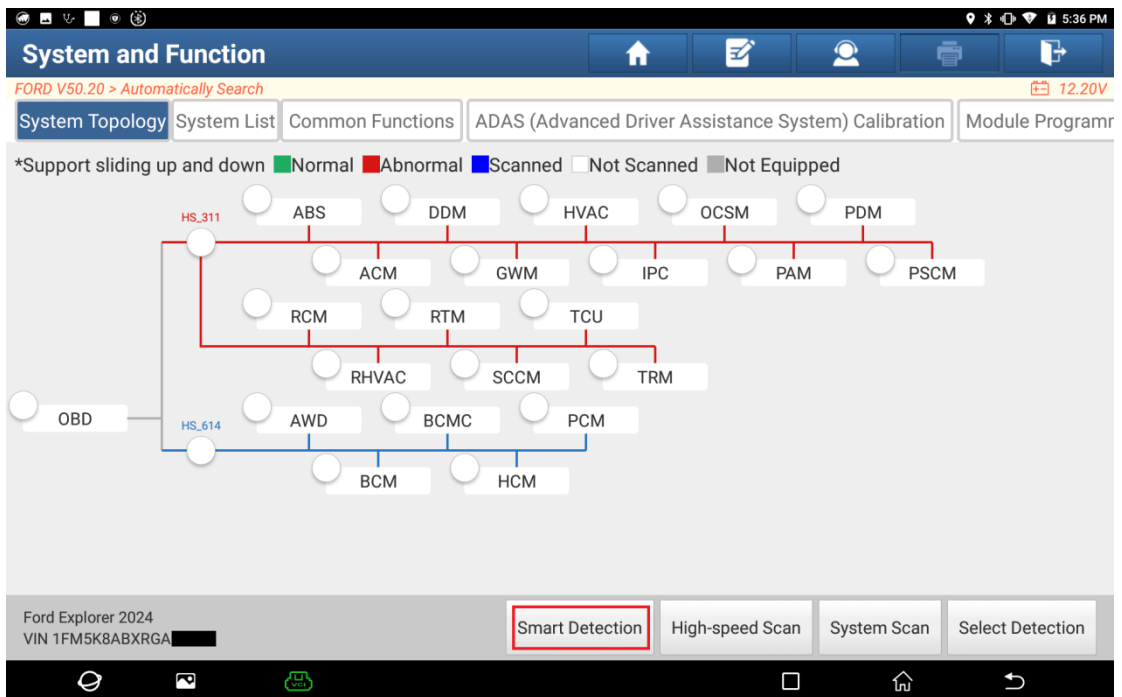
5:36 PM

System and Function

FORD V50.20 > Automatically Search

12.20V

System Topology | System List | Common Functions | ADAS (Advanced Driver Assistance System) Calibration | Module Programm

*Support sliding up and down Normal Abnormal Scanned Not Scanned Not Equipped

HS_311

ABS DDM HVAC OCSM PDM

ACM GWM IPC PAM PSCM

RCM RTM TCU

RHVAC SCCM TRM

OBD

HS_614

AWD BCMC PCM

BCM HCM

Ford Explorer 2024
VIN 1FM5K8ABXRGA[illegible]

Smart Detection | High-speed Scan | System Scan | Select Detection

VCI